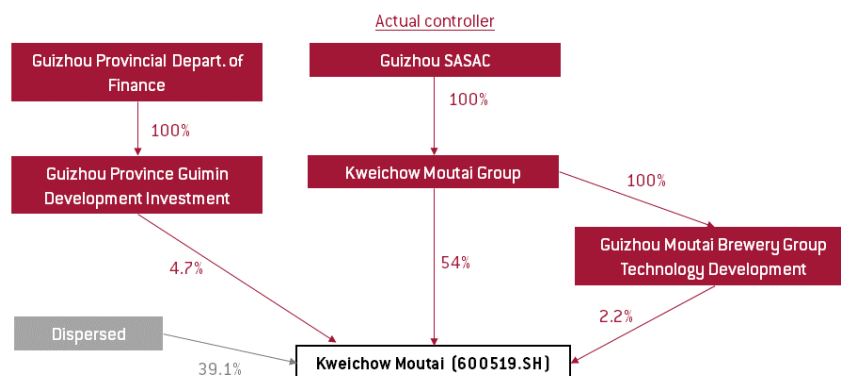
Actual controller

Guizhou Provincial Depart. of Finance

Guizhou SASAC

100%

100%

Guizhou Province Guimin Development Investment

Kweichow Moutai Group

100%

Guizhou Moutai Brewery Group Technology Development

4.7%

54%

2.2%

Dispersed

39.1%

Kweichow Moutai (600519.SH)